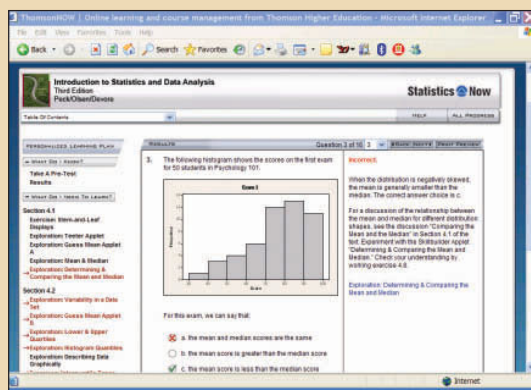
ThomsonNOW | Online learning and course management from Thomson Higher Education - Microsoft Internet Explorer

File Edit View Favorites Tools Help

Back Search Favorites

Introduction to Statistics and Data Analysis
Third Edition
Peck/Olsen/Devore

Statistics Now

Table Of Contents

HELP ALL PROGRESS

PERSONALIZED LEARNING PLAN

What Do I Know?

Take A Pre-Test
Results

What Do I Need To Learn?

Section 4.1
Exercise: Stem-and-Leaf Displays
Exploration: Teeter Applet
Exploration: Guess Mean Applet A
Exploration: Mean & Median
Exploration: Determining & Comparing the Mean and Median

Section 4.2
Exploration: Variability in a Data Set
Exploration: Guess Mean Applet B
Exploration: Lower & Upper Quartiles
Exploration: Histogram Quartiles
Exploration: Describing Data Graphically

RESULTS

Question 3 of 10 3 BACK NEXT

3. The following histogram shows the scores on the first exam for 50 students in Psychology 101:

Exam 1

Frequency

Score

For this exam, we can say that:

a. the mean and median scores are the same

b. the mean score is greater than the median score

c. the mean score is less than the median score

Incorrect.

When the distribution is negatively skewed, the mean is generally smaller than the median. The correct answer choice is c.

For a discussion of the relationship between the mean and median for different distribution shapes, see the discussion "Comparing the Mean and the Median" in Section 4.1 of the text. Experiment with the Skillbuilder Applet "Determining & Comparing the Mean and Median." Check your understanding by working exercise 4.8.

Exploration: Determining & Comparing the Mean and Median

Internet